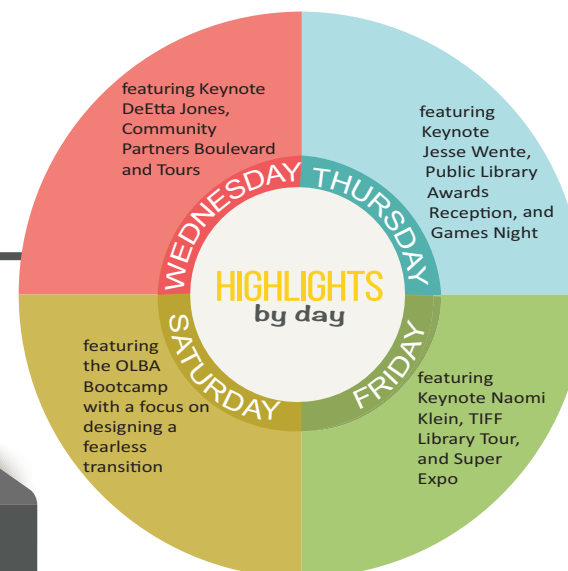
featuring Keynote DeEtta Jones, Community Partners Boulevard and Tours

featuring Keynote Jesse Wente, Public Library Awards Reception, and Games Night

WEDNESDAY

THURSDAY

HIGHLIGHTS
by day

SATURDAY

FRIDAY

featuring the OLBA Bootcamp with a focus on designing a fearless transition

featuring Keynote Naomi Klein, TIFF Library Tour, and Super Expo